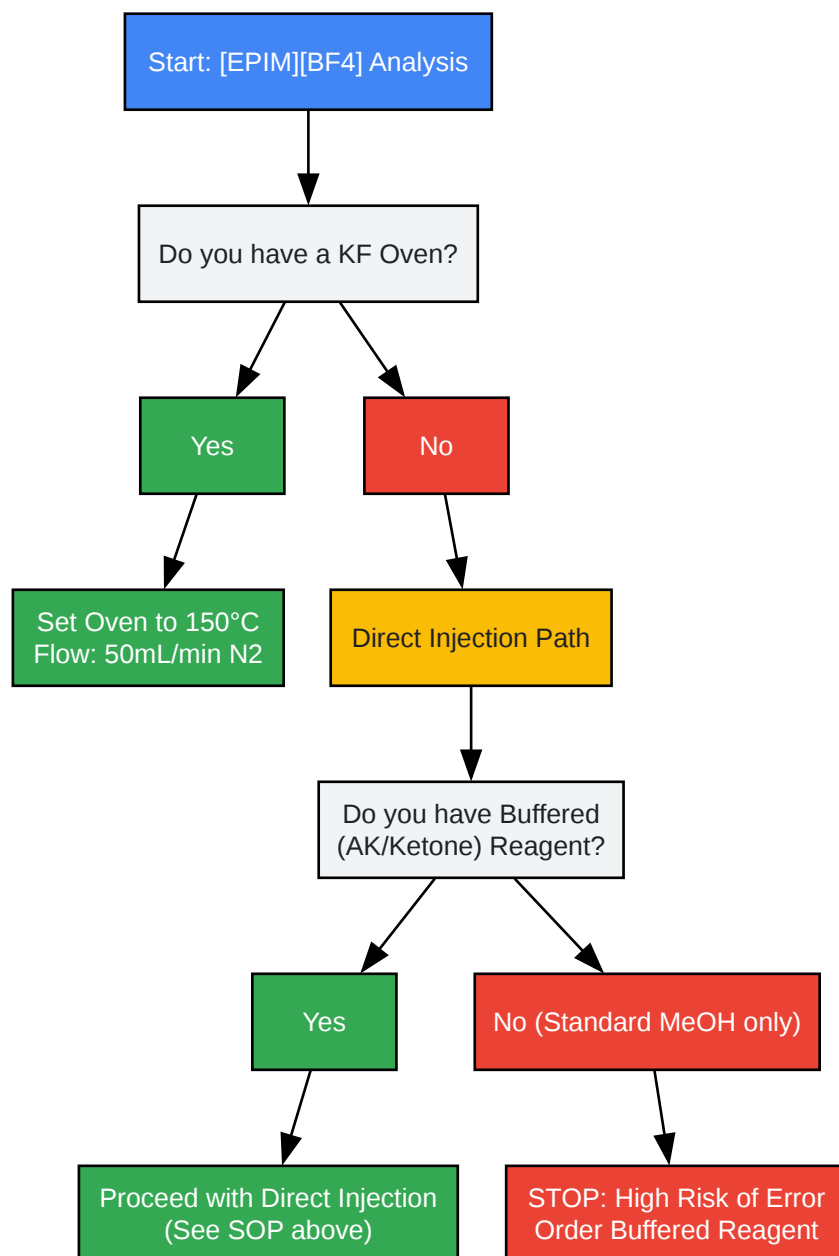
Start: [EPIM][BF4] Analysis

Do you have a KF Oven?

Yes

No

Set Oven to 150°C
Flow: 50mL/min N2

Direct Injection Path

Do you have Buffered (AK/Ketone) Reagent?

Yes

No (Standard MeOH only)

Proceed with Direct Injection (See SOP above)

STOP: High Risk of Error
Order Buffered Reagent